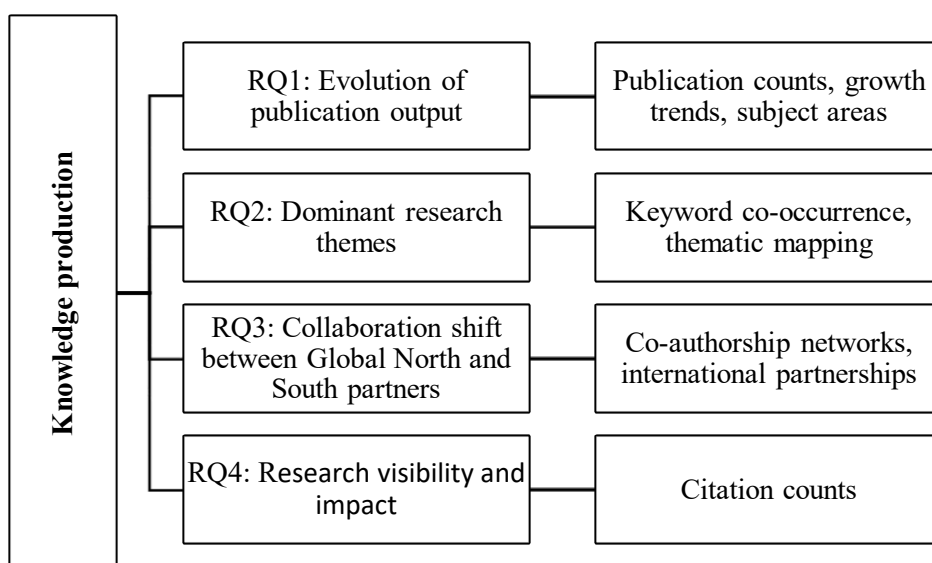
Knowledge production

RQ1: Evolution of publication output

Publication counts, growth trends, subject areas

RQ2: Dominant research themes

Keyword co-occurrence, thematic mapping

RQ3: Collaboration shift between Global North and South partners

Co-authorship networks, international partnerships

RQ4: Research visibility and impact

Citation counts